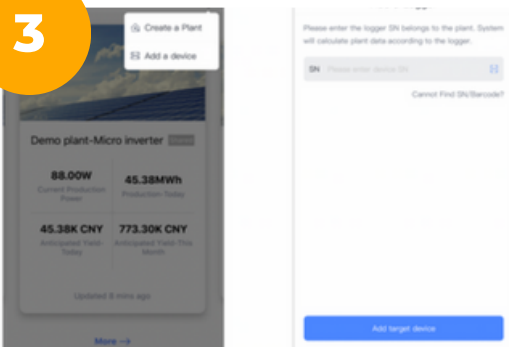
3

Create a Plant

Add a device

Demo plant-Micro inverter

88.00W
Current Production Power

45.38MWh
Production Total

45.38K CNY
Anticipated Yield Today

773.30K CNY
Anticipated Yield This Month

Updated 8 mins ago

More →

Please enter the logger SN belongs to the plant. System will calculate plant data according to the logger.

SN Please Enter device SN

Cannot Find SN/Barcode?

Add target device